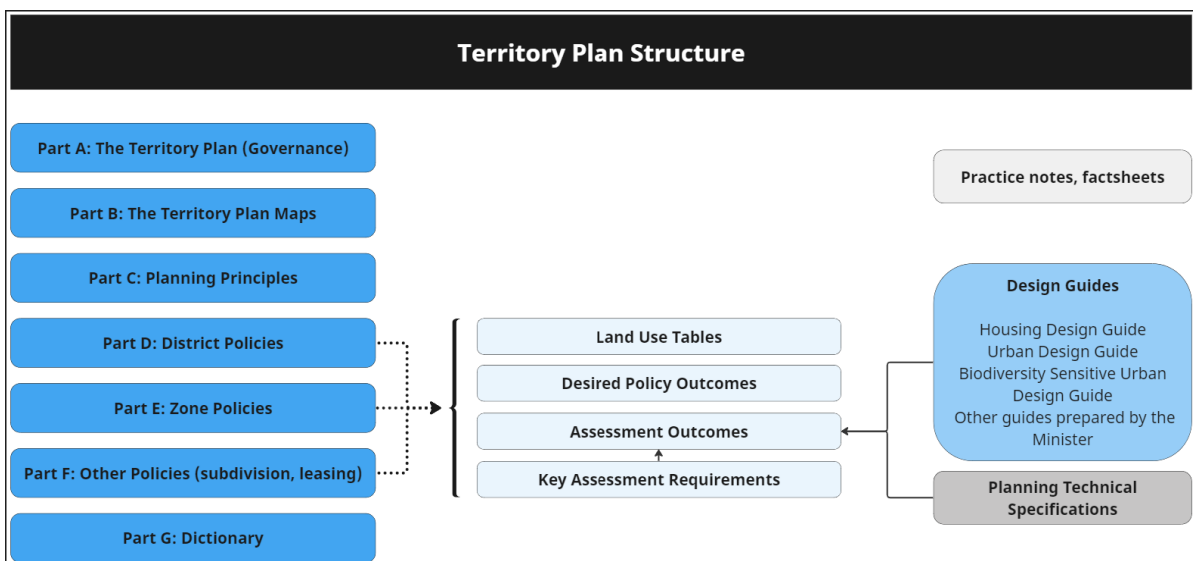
Territory Plan Structure

Part A: The Territory Plan (Governance)

Part B: The Territory Plan Maps

Part C: Planning Principles

Part D: District Policies

Part E: Zone Policies

Part F: Other Policies (subdivision, leasing)

Part G: Dictionary

Land Use Tables

Desired Policy Outcomes

Assessment Outcomes

Key Assessment Requirements

Practice notes, factsheets

Design Guides

Housing Design Guide
Urban Design Guide
Biodiversity Sensitive Urban Design Guide
Other guides prepared by the Minister

Planning Technical Specifications